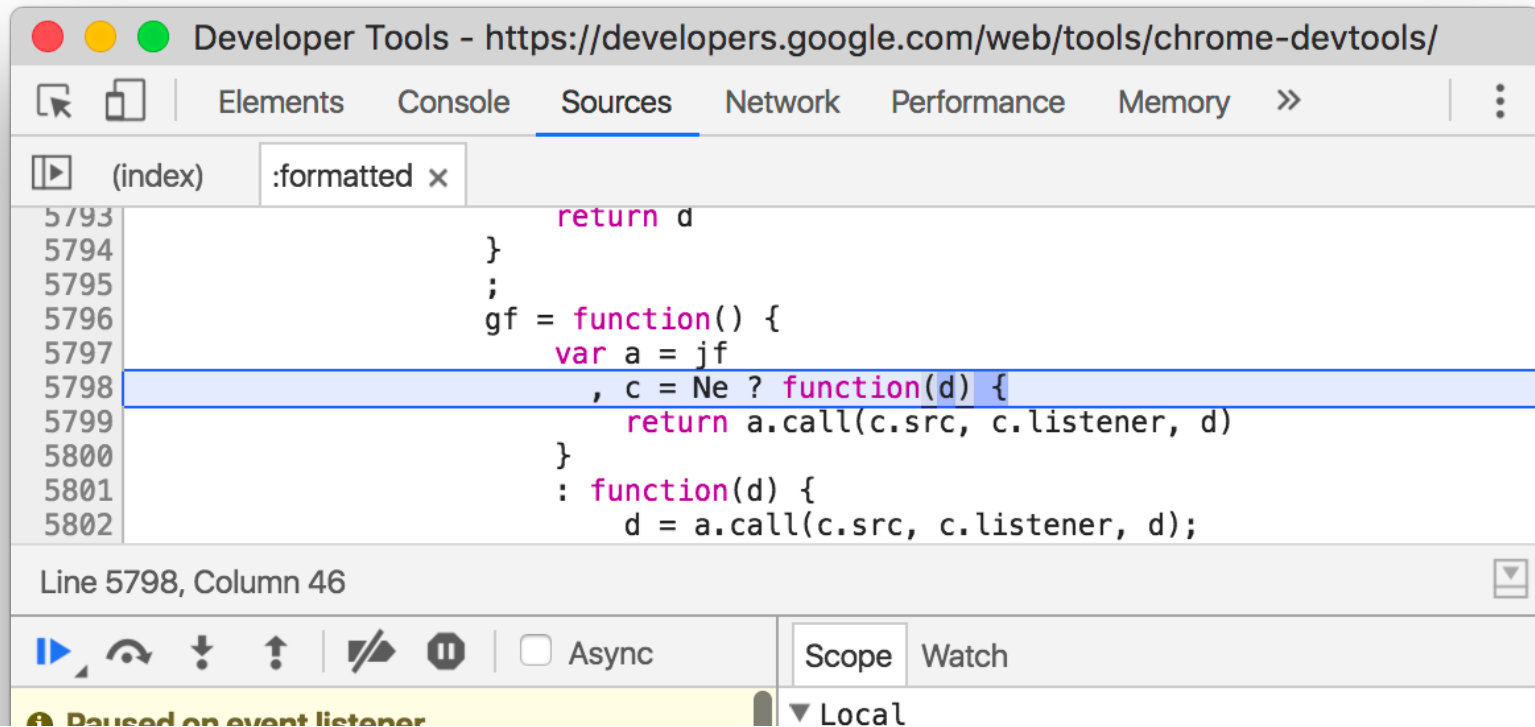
Developer Tools - https://developers.google.com/web/tools/chrome-devtools/

Elements Console Sources Network Performance Memory »

(index) :formatted ×

5793 return d
5794 }
5795 ;
5796 gf = function() {
5797 var a = jf
5798 , c = Ne ? function(d) {
5799 return a.call(c.src, c.listener, d)
5800 }
5801 : function(d) {
5802 d = a.call(c.src, c.listener, d);

Line 5798, Column 46

Async

Scope Watch

Paused on event listener

▼ Local